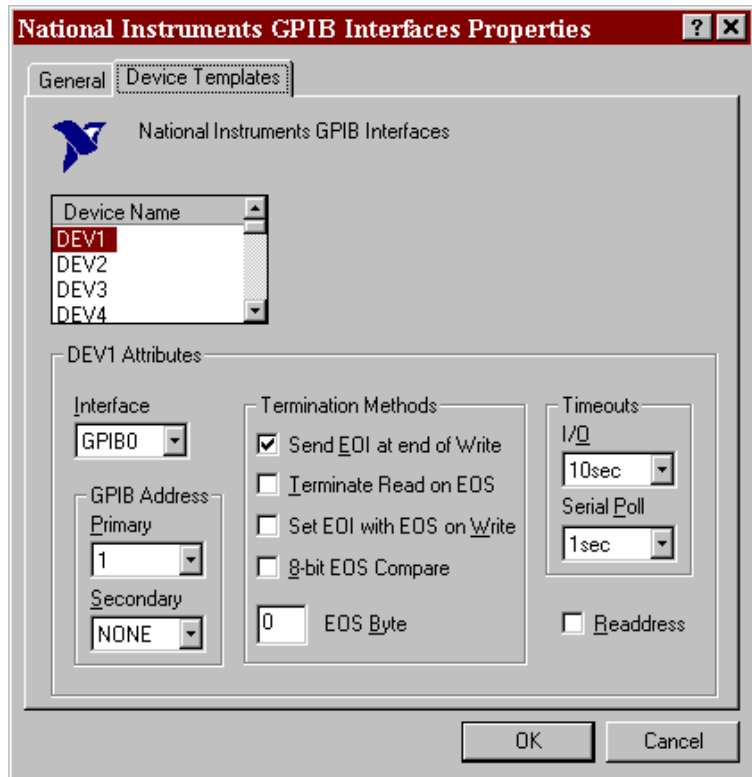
National Instruments GPIB Interfaces Properties

? X

General | Device Templates

National Instruments GPIB Interfaces

Device Name
DEV1
DEV2
DEV3
DEV4

DEV1 Attributes

Interface
GPIB0

GPIB Address
Primary
1
Secondary
NONE

Termination Methods
☑ Send EOI at end of Write
☐ Terminate Read on EOS
☐ Set EOI with EOS on Write
☐ 8-bit EOS Compare
0 EOS Byte

Timeouts
I/O
10sec
Serial Poll
1sec

☐ Readdress

OK
Cancel